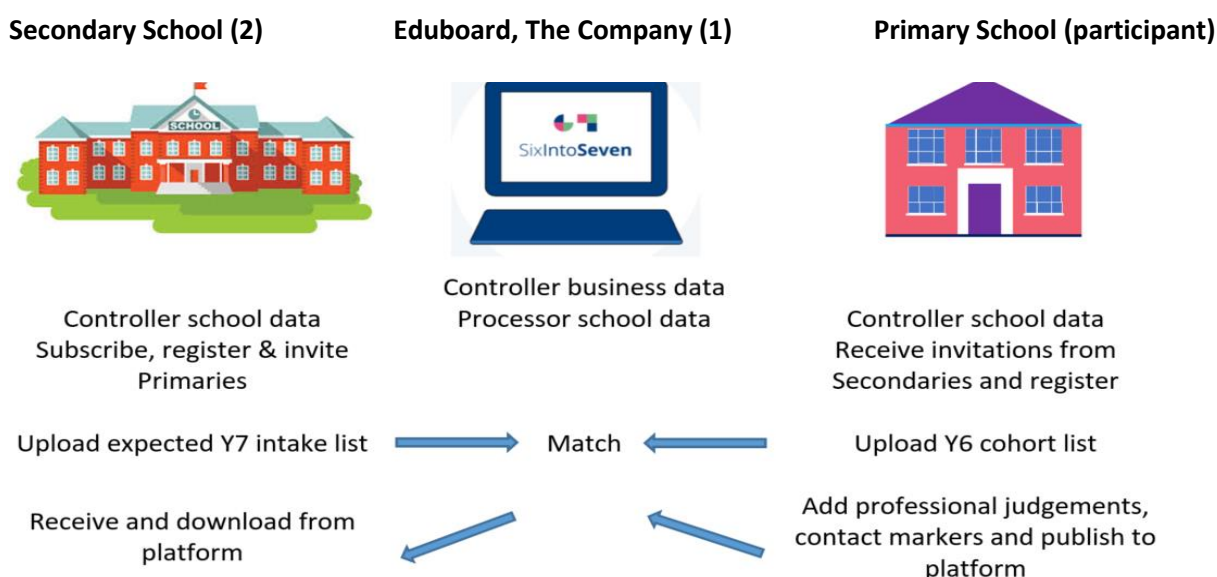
Secondary School (2)

Eduboard, The Company (1)

Primary School (participant)

SCHOOL

SixIntoSeven

Controller school data
Subscribe, register & invite Primaries

Controller business data
Processor school data

Controller school data
Receive invitations from Secondaries and register

Upload expected Y7 intake list

Match

Upload Y6 cohort list

Receive and download from platform

Add professional judgements, contact markers and publish to platform